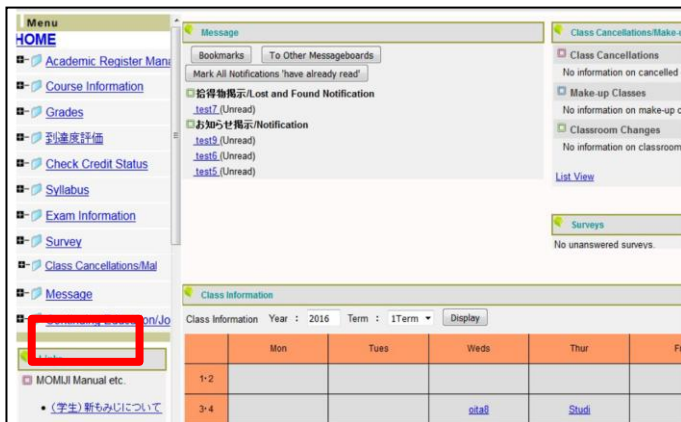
Menu
HOME
Academic Register Mana
Course Information
Grades
到達度評価
Check Credit Status
Syllabus
Exam Information
Survey
Class Cancellations/Mal
Message
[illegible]on/Jo
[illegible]
MOMIJI Manual etc.
• (学生) 新もみじについて

Message
Bookmarks
To Other Messageboards
Mark All Notifications 'have already read'
拾得物掲示/Lost and Found Notification
test7 (Unread)
お知らせ掲示/Notification
test9 (Unread)
test6 (Unread)
test5 (Unread)

Class Cancellations/Make-
Class Cancellations
No information on cancelled
Make-up Classes
No information on make-up c
Classroom Changes
No information on classroom
List View

Surveys
No unanswered surveys.

Class Information
Class Information Year : 2016 Term : 1Term
Display

| | Mon | Tues | Weds | Thur | F |
|---|---|---|---|---|---|
| 1･2 | | | | | |
| 3･4 | | | oita8 | Studi | |